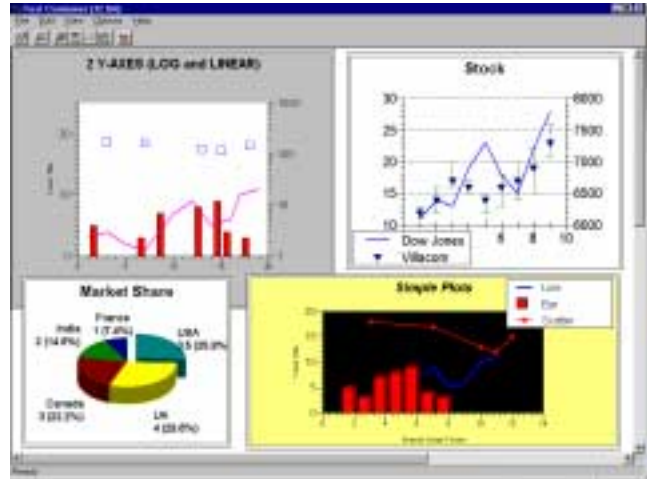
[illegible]

File Edit View Options Help

2 Y-AXES (LOG and LINEAR)

Stock

30
25
20
15
10

8000
7500
7000
6500
6000

4 6 8 10

Dow Jones
Villacom

Market Share

India
2 (14.0%)

France
1 (7.4%)

USA
5 (25.0%)

Canada
3 (22.3%)

UK
4 (29.6%)

Simple Plots

Line
Bar
Scatter

Ready